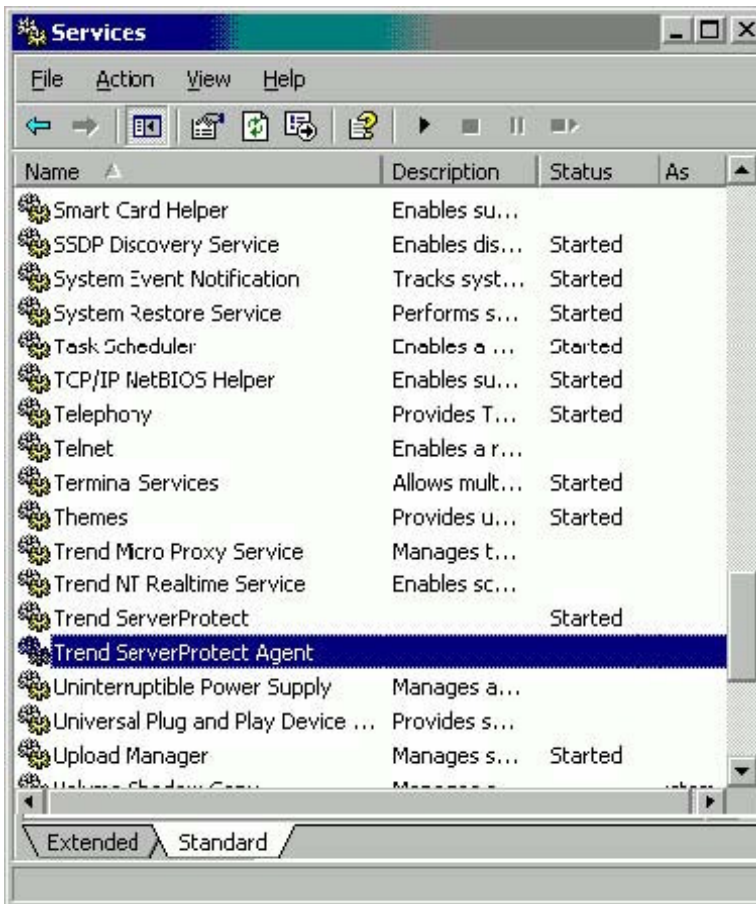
Services

File Action View Help

| Name | Description | Status | As |
|---|---|---|---|
| Smart Card Helper | Enables su... | | |
| SSDP Discovery Service | Enables dis... | Started | |
| System Event Notification | Tracks syst... | Started | |
| System Restore Service | Performs s... | Started | |
| Task Scheduler | Enables a ... | Started | |
| TCP/IP NetBIOS Helper | Enables su... | Started | |
| Telephony | Provides T... | Started | |
| Telnet | Enables a r... | | |
| Termina Services | Allows mult... | Started | |
| Themes | Provides u... | Started | |
| Trend Micro Proxy Service | Manages t... | | |
| Trend NT Realtime Service | Enables sc... | | |
| Trend ServerProtect | | Started | |
| Trend ServerProtect Agent | | | |
| Uninterruptible Power Supply | Manages a... | | |
| Universal Plug and Play Device ... | Provides s... | | |
| Upload Manager | Manages s... | Started | |
| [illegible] | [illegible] | | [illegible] |

Extended Standard